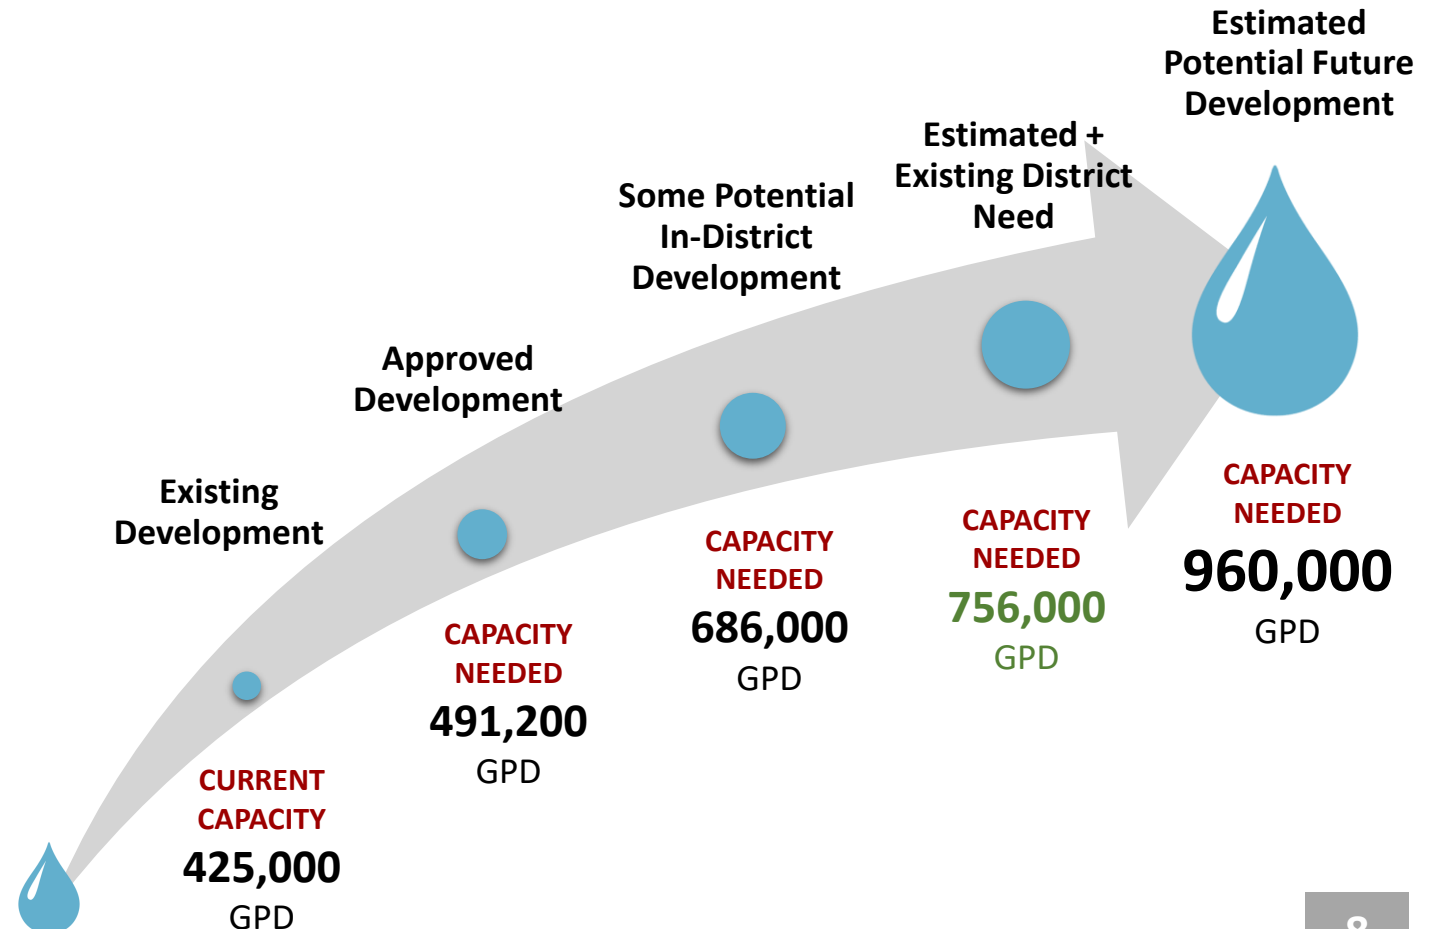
Existing Development

CURRENT CAPACITY
425,000
GPD

Approved Development

CAPACITY NEEDED
491,200
GPD

Some Potential In-District Development

CAPACITY NEEDED
686,000
GPD

Estimated + Existing District Need

CAPACITY NEEDED
756,000
GPD

Estimated Potential Future Development

CAPACITY NEEDED
960,000
GPD

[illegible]